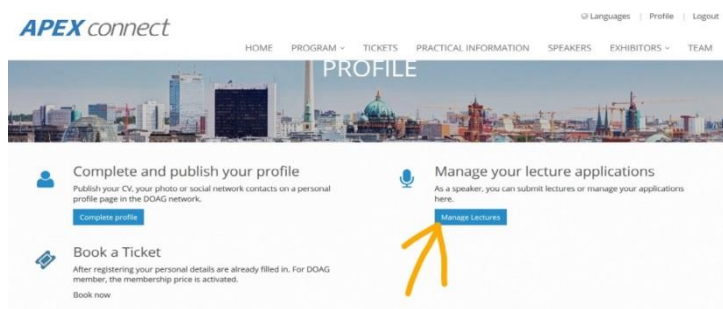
APEX connect

Languages | Profile | Logout

HOME PROGRAM TICKETS PRACTICAL INFORMATION SPEAKERS EXHIBITORS TEAM

PROFILE

Complete and publish your profile

Publish your CV, your photo or social network contacts on a personal profile page in the DOAG network.

Complete profile

Manage your lecture applications

As a speaker, you can submit lectures or manage your applications here.

Manage Lectures

Book a Ticket

After registering your personal details are already filled in. For DOAG member, the membership price is activated.

Book now